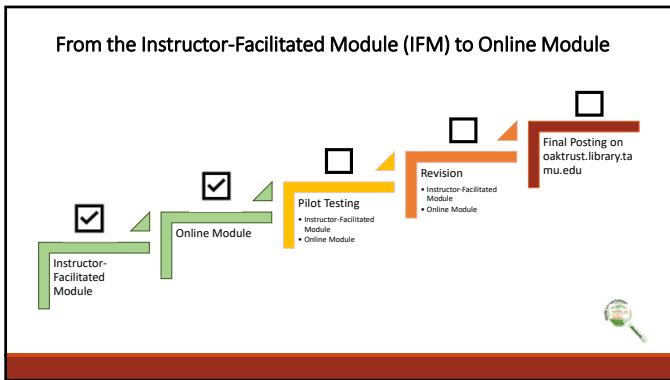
From the Instructor-Facilitated Module (IFM) to Online Module

Instructor-Facilitated Module

Online Module

Pilot Testing
• Instructor-Facilitated Module
• Online Module

Revision
• Instructor-Facilitated Module
• Online Module

Final Posting on oaktrust.library.tamu.edu